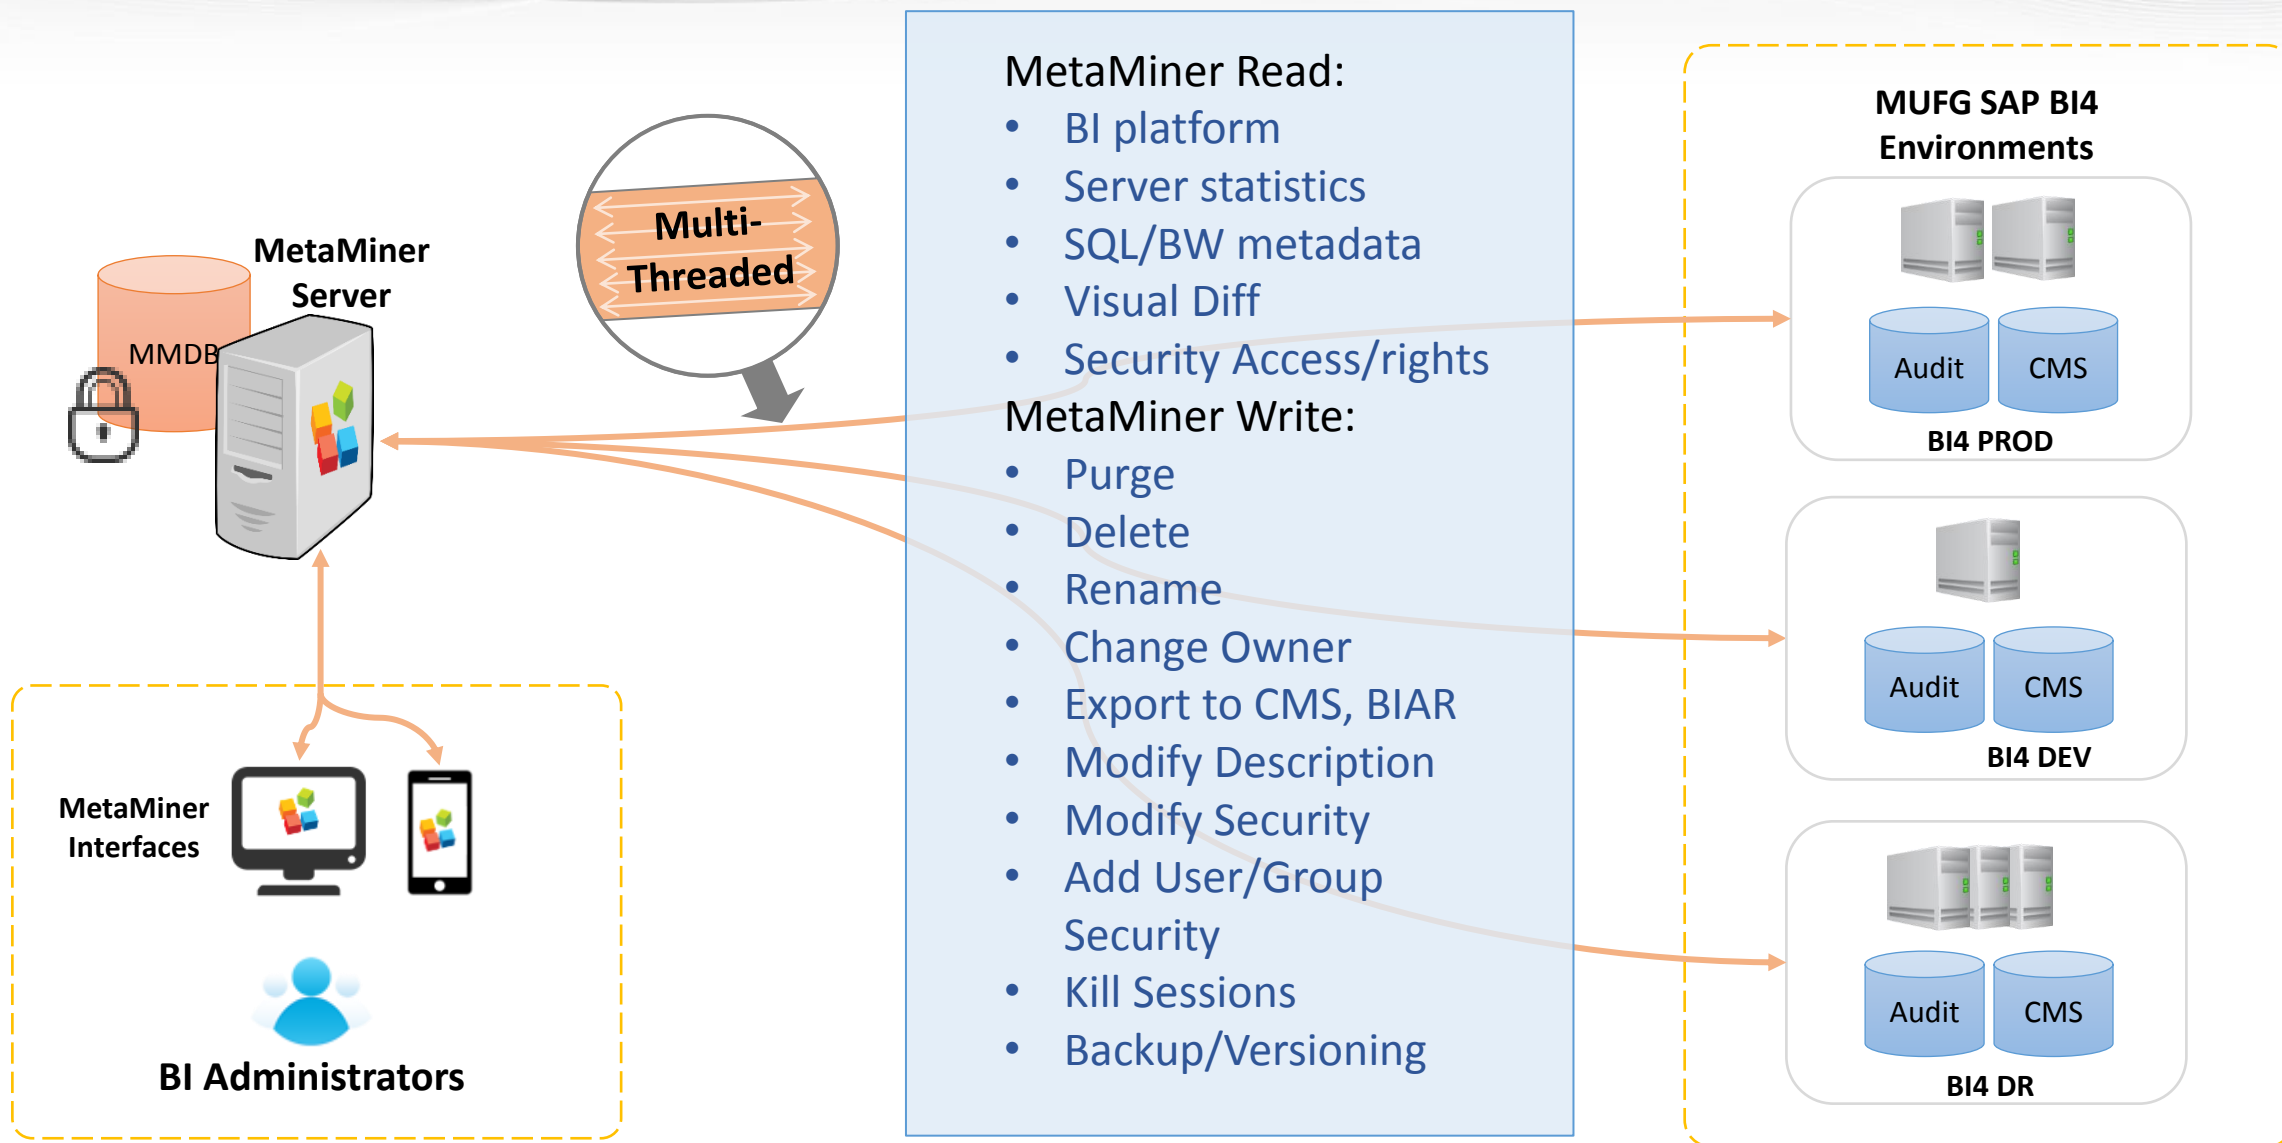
MetaMiner Server

MMDB

Multi-Threaded

MetaMiner Read:
- BI platform
- Server statistics
- SQL/BW metadata
- Visual Diff
- Security Access/rights

MetaMiner Write:
- Purge
- Delete
- Rename
- Change Owner
- Export to CMS, BIAR
- Modify Description
- Modify Security
- Add User/Group Security
- Kill Sessions
- Backup/Versioning

MUFG SAP BI4 Environments

Audit
CMS
BI4 PROD

Audit
CMS
BI4 DEV

Audit
CMS
BI4 DR

MetaMiner Interfaces

BI Administrators